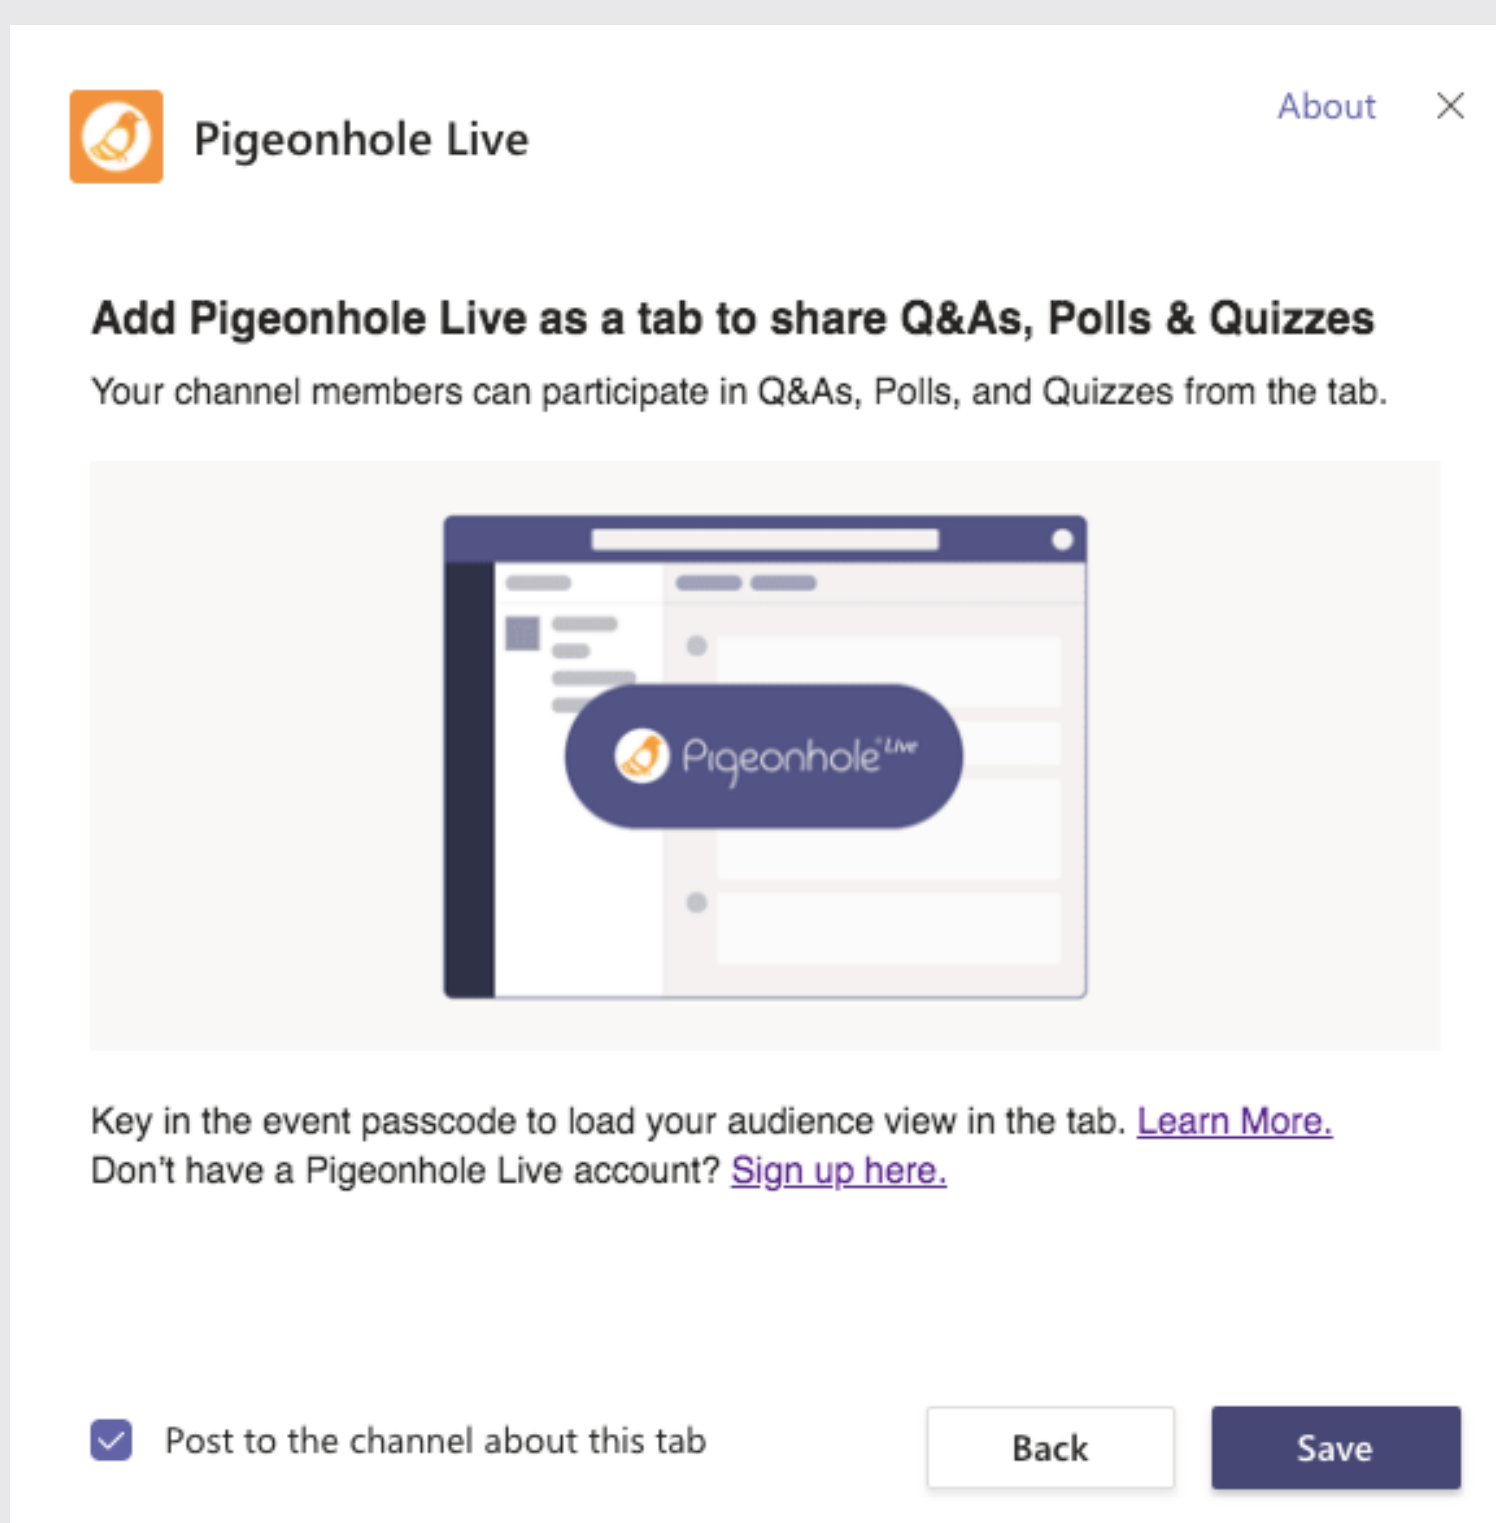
Pigeonhole Live

About

Add Pigeonhole Live as a tab to share Q&As, Polls & Quizzes

Your channel members can participate in Q&As, Polls, and Quizzes from the tab.

Pigeonhole Live

Key in the event passcode to load your audience view in the tab. Learn More.
Don't have a Pigeonhole Live account? Sign up here.

Post to the channel about this tab

Back

Save